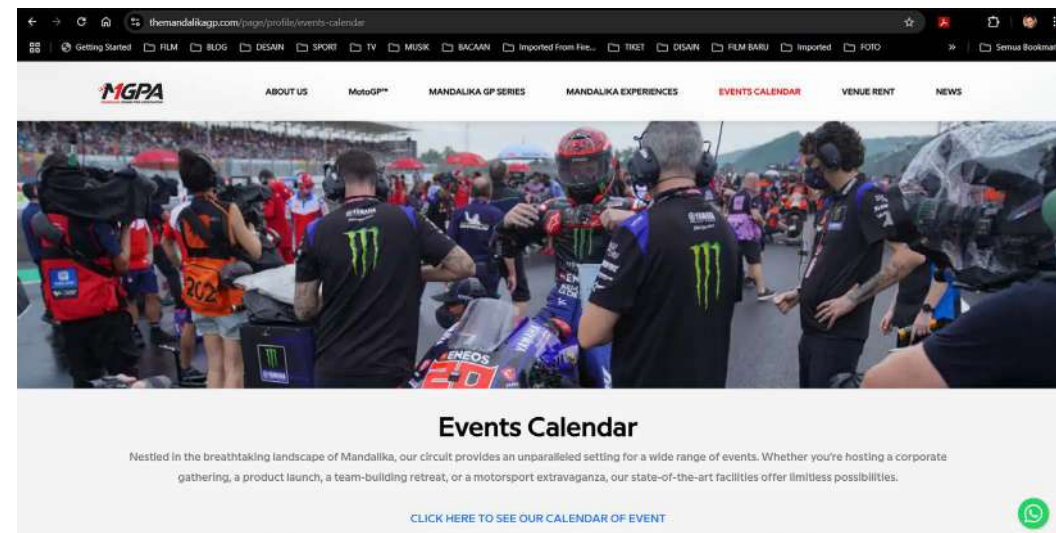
themandalikagp.com/page/profile/events-calendar

Getting Started FILM BLOG DESAIN SPORT TV MUSIK BACAAN Imported From Fire... TIKET DISAIN FILM BARU Imported FOTO » Semua Bookmark

MGPA

ABOUT US MotoGP™ MANDALIKA GP SERIES MANDALIKA EXPERIENCES EVENTS CALENDAR VENUE RENT NEWS

Events Calendar

Nestled in the breathtaking landscape of Mandalika, our circuit provides an unparalleled setting for a wide range of events. Whether you're hosting a corporate gathering, a product launch, a team-building retreat, or a motorsport extravaganza, our state-of-the-art facilities offer limitless possibilities.

CLICK HERE TO SEE OUR CALENDAR OF EVENT